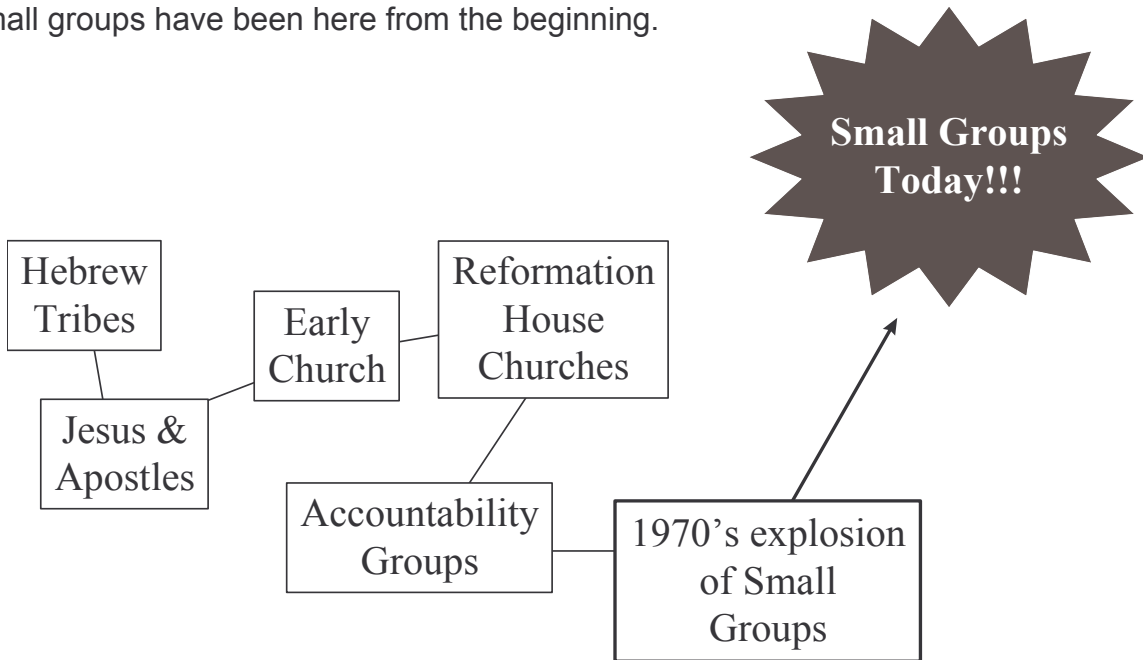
nall groups have been here from the beginning.

Small Groups Today!!!

Hebrew Tribes

Jesus & Apostles

Early Church

Reformation House Churches

Accountability Groups

1970's explosion of Small Groups